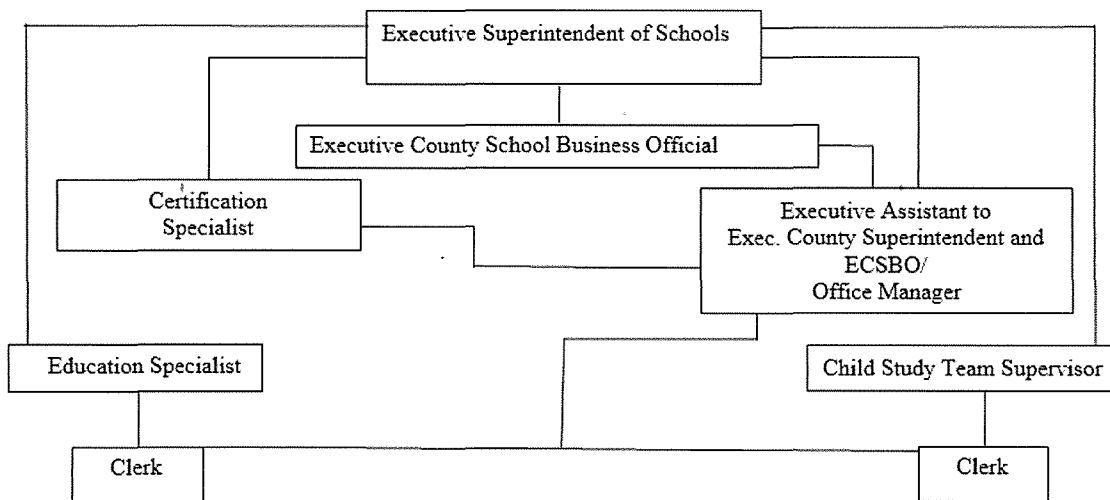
Executive Superintendent of Schools

Executive County School Business Official

Certification Specialist

Executive Assistant to Exec. County Superintendent and ECSBO/ Office Manager

Education Specialist

Child Study Team Supervisor

Clerk

Clerk